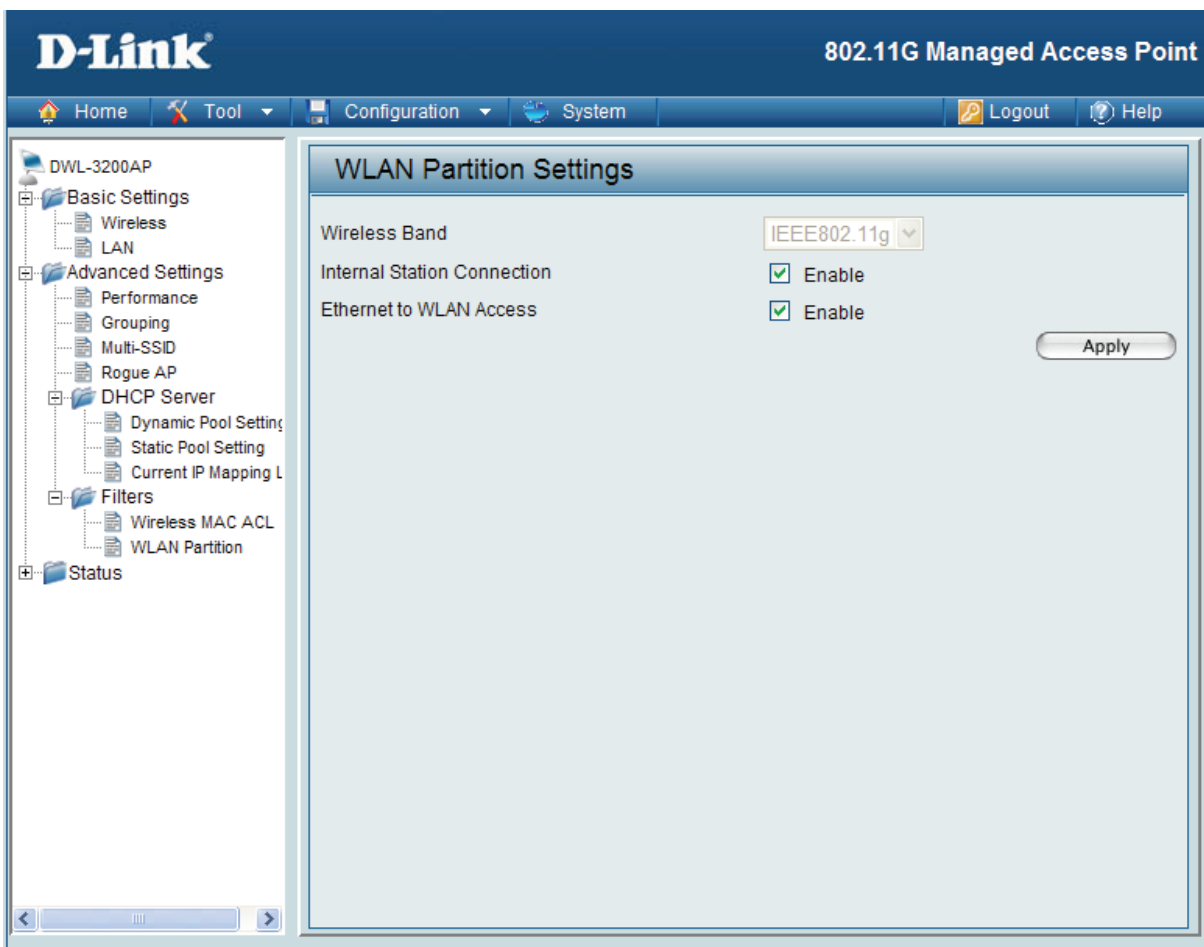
D-Link

802.11G Managed Access Point

Home Tool Configuration System Logout Help

DWL-3200AP
Basic Settings
Wireless
LAN
Advanced Settings
Performance
Grouping
Multi-SSID
Rogue AP
DHCP Server
Dynamic Pool Settin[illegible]
Static Pool Setting
Current IP Mapping L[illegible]
Filters
Wireless MAC ACL
WLAN Partition
Status

WLAN Partition Settings

Wireless Band IEEE802.11g
Internal Station Connection Enable
Ethernet to WLAN Access Enable

Apply